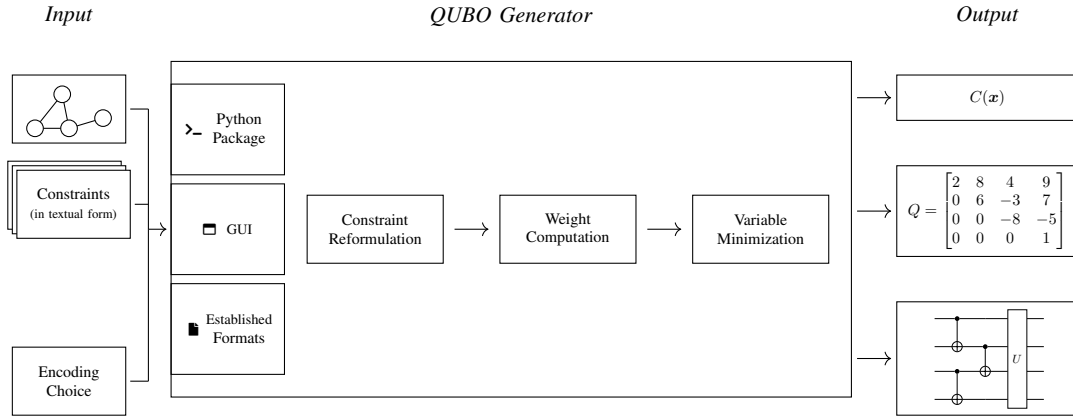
*Input*

*QUBO Generator*

*Output*

Constraints (in textual form)

Encoding Choice

Python Package

GUI

Established Formats

Constraint Reformulation

Weight Computation

Variable Minimization

$C(\boldsymbol{x})$

$Q = \begin{bmatrix} 2 & 8 & 4 & 9 \\ 0 & 6 & -3 & 7 \\ 0 & 0 & -8 & -5 \\ 0 & 0 & 0 & 1 \end{bmatrix}$

$U$